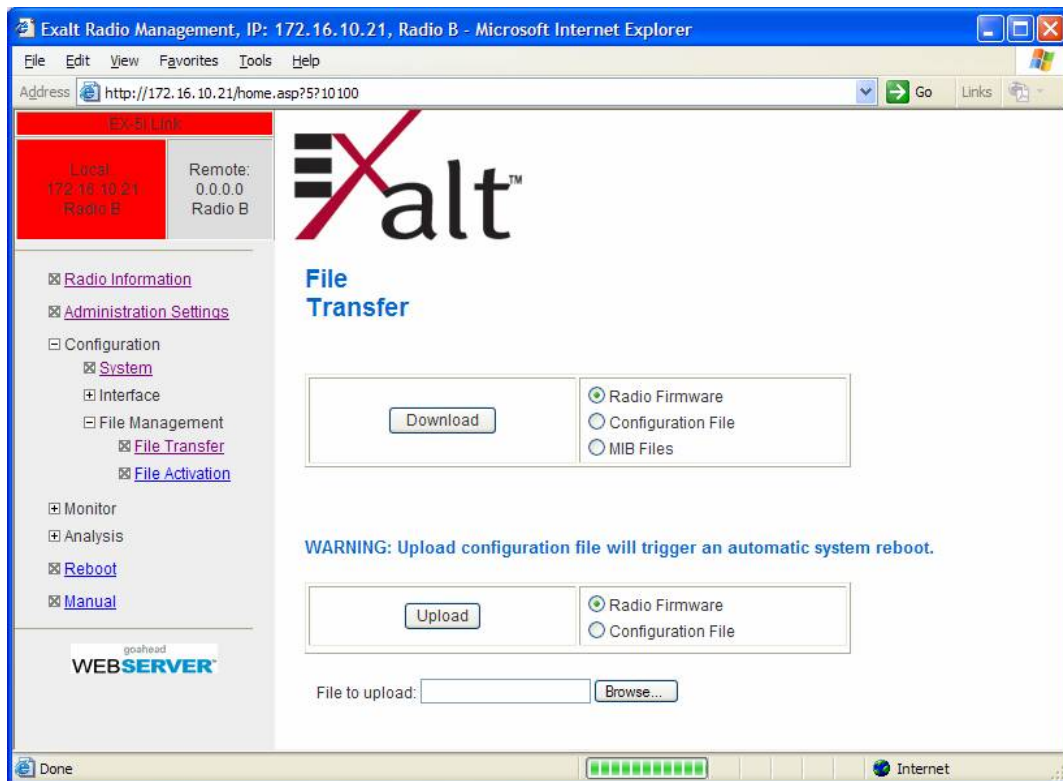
Exalt Radio Management, IP: 172.16.10.21, Radio B - Microsoft Internet Explorer

File Edit View Favorites Tools Help

Address http://172.16.10.21/home.asp?5?10100 Go Links

EX-5i Link

Local: 172.16.10.21 Radio B

Remote: 0.0.0.0 Radio B

Radio Information

Administration Settings

Configuration

System

Interface

File Management

File Transfer

File Activation

Monitor

Analysis

Reboot

Manual

goahead WEBSERVER

Exalt™

File Transfer

Download

Radio Firmware

Configuration File

MIB Files

WARNING: Upload configuration file will trigger an automatic system reboot.

Upload

Radio Firmware

Configuration File

File to upload: Browse...

Done

Internet